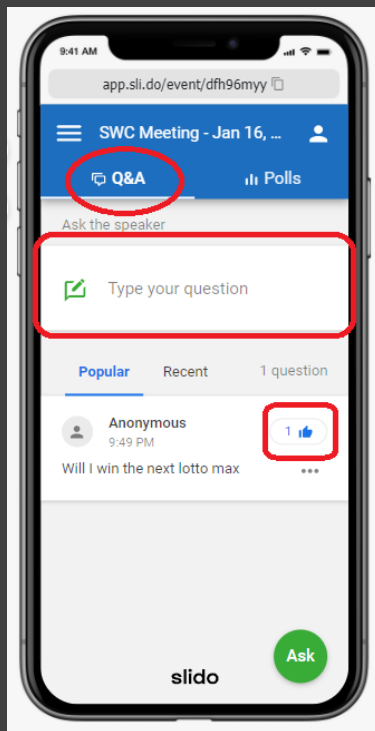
9:41 AM

app.sli.do/event/dfh96myy

SWC Meeting - Jan 16, ...

Q&A

Polls

Ask the speaker

Type your question

Popular

Recent

1 question

Anonymous
9:49 PM

1

Will I win the next lotto max

Ask

slido